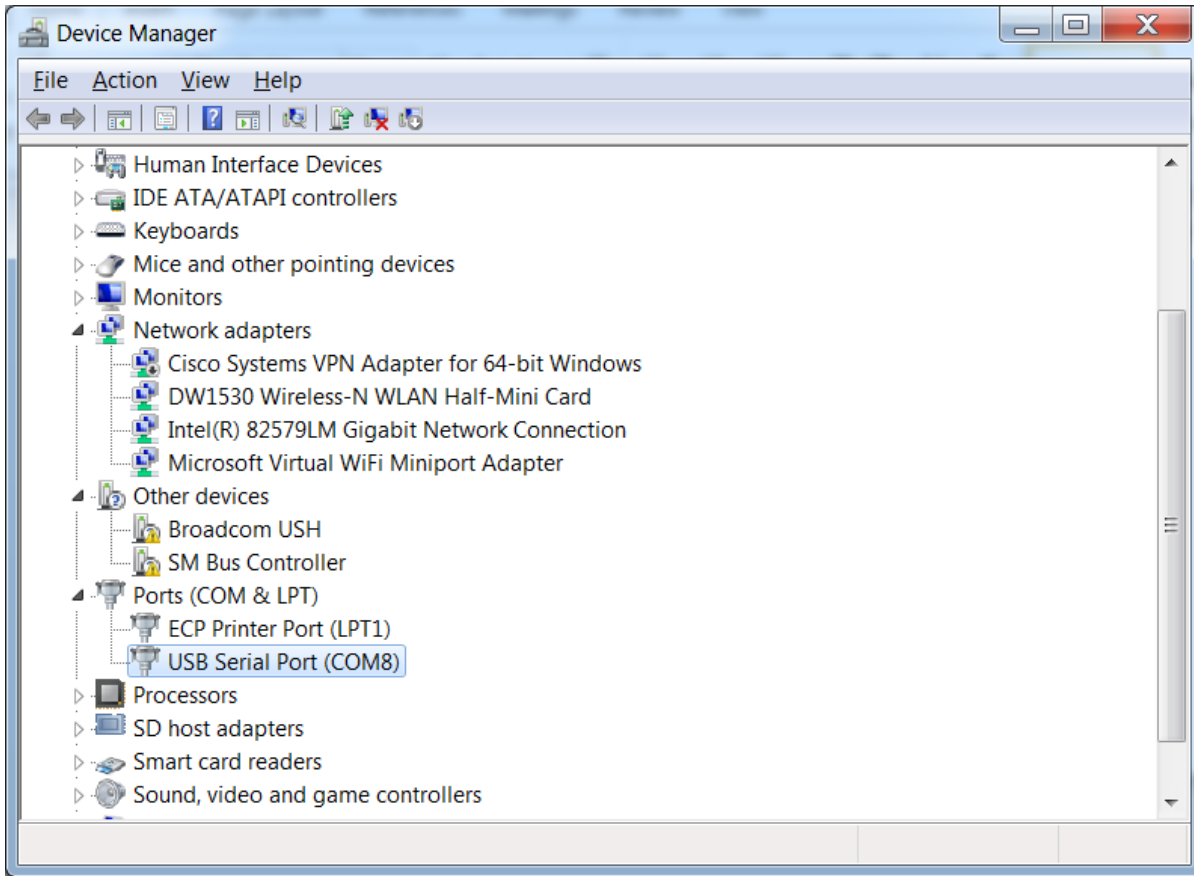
Device Manager

File Action View Help

Human Interface Devices
IDE ATA/ATAPI controllers
Keyboards
Mice and other pointing devices
Monitors
Network adapters
Cisco Systems VPN Adapter for 64-bit Windows
DW1530 Wireless-N WLAN Half-Mini Card
Intel(R) 82579LM Gigabit Network Connection
Microsoft Virtual WiFi Miniport Adapter
Other devices
Broadcom USH
SM Bus Controller
Ports (COM & LPT)
ECP Printer Port (LPT1)
USB Serial Port (COM8)
Processors
SD host adapters
Smart card readers
Sound, video and game controllers